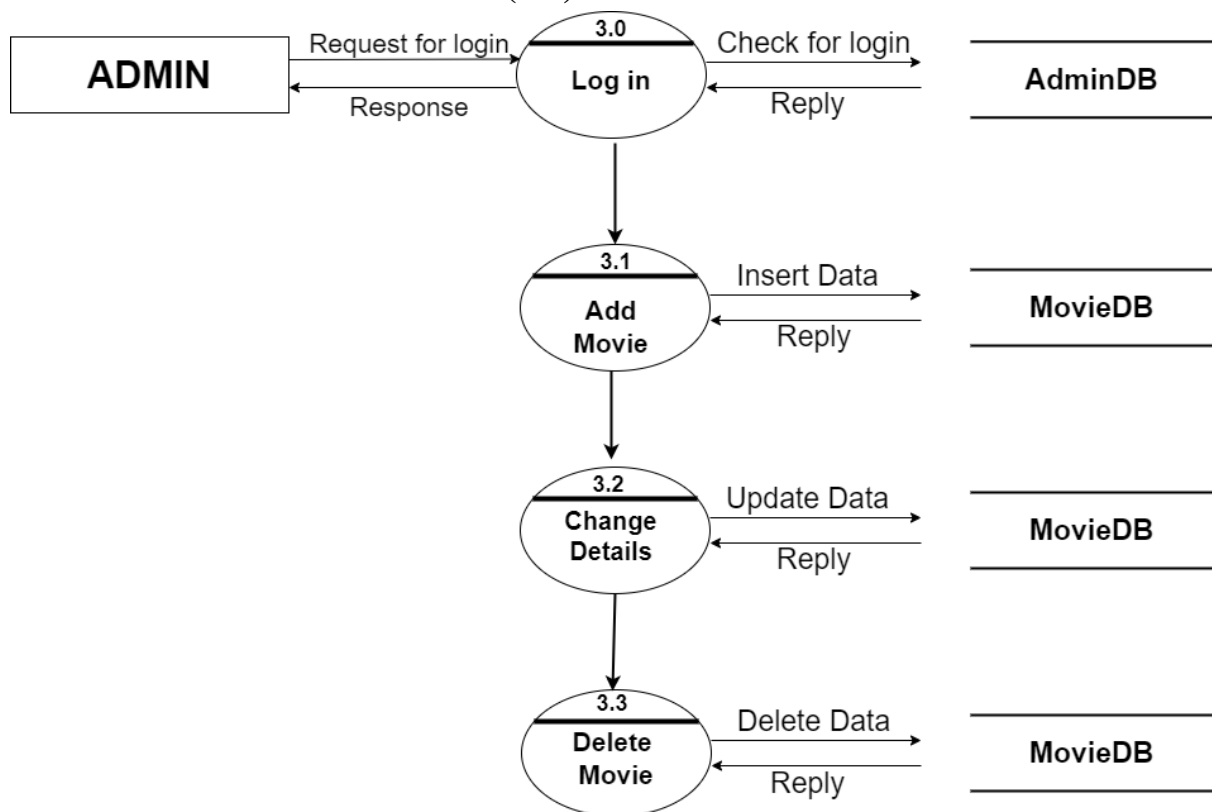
ADMIN

Request for login

Response

3.0

Log in

Check for login

Reply

AdminDB

3.1

Add Movie

Insert Data

Reply

MovieDB

3.2

Change Details

Update Data

Reply

MovieDB

3.3

Delete Movie

Delete Data

Reply

MovieDB